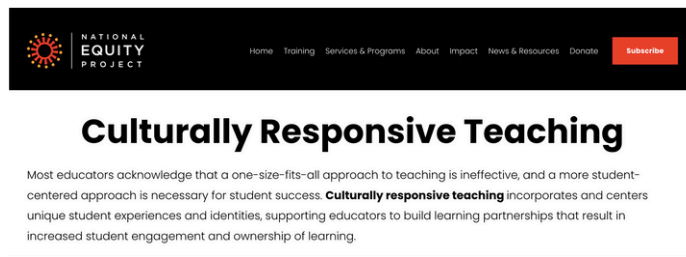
NATIONAL EQUITY PROJECT

Home Training Services & Programs About Impact News & Resources Donate Subscribe

Culturally Responsive Teaching

Most educators acknowledge that a one-size-fits-all approach to teaching is ineffective, and a more student-centered approach is necessary for student success. **Culturally responsive teaching** incorporates and centers unique student experiences and identities, supporting educators to build learning partnerships that result in increased student engagement and ownership of learning.